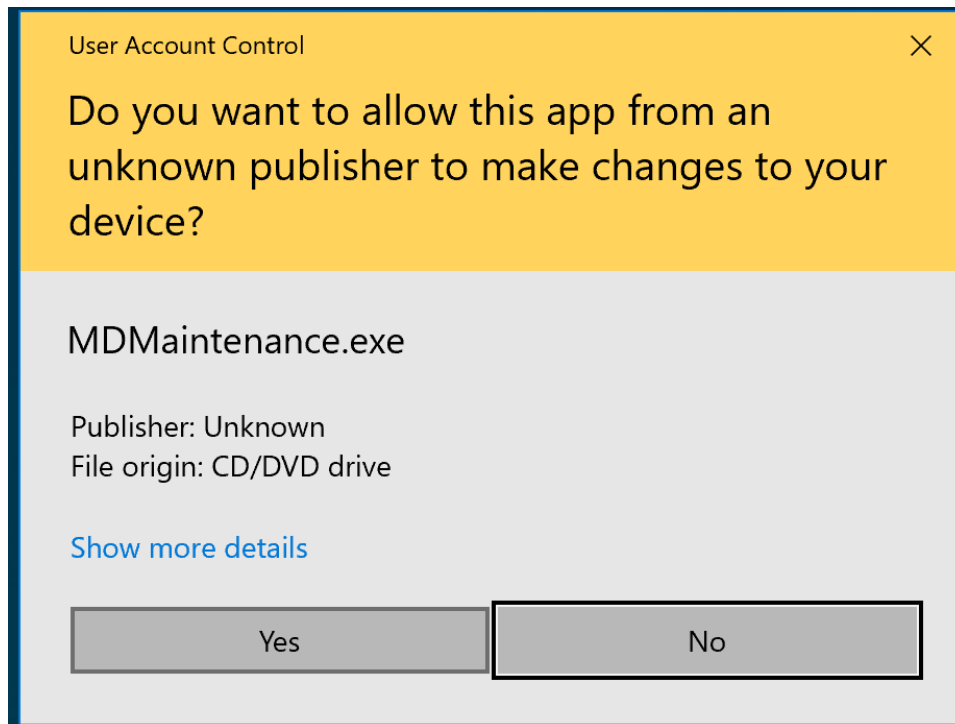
User Account Control

Do you want to allow this app from an unknown publisher to make changes to your device?

MDMaintenance.exe

Publisher: Unknown
File origin: CD/DVD drive

Show more details

Yes

No